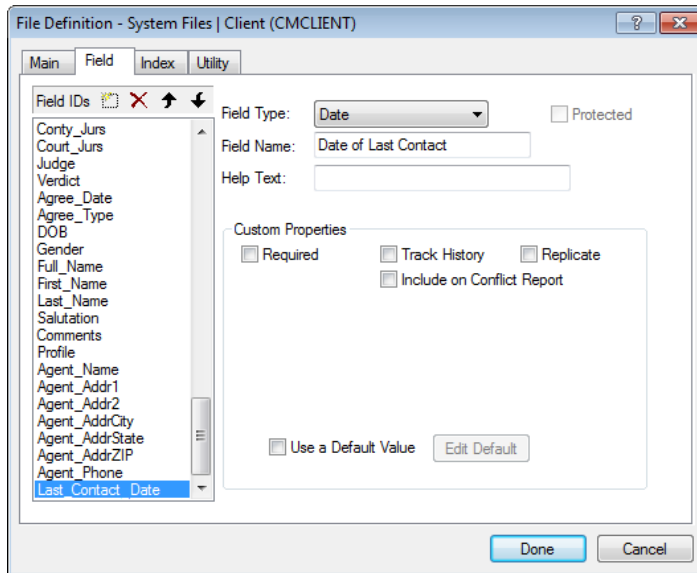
File Definition - System Files | Client (CMCLIENT)

?

Main
Field
Index
Utility

Field IDs

Conty_Jurs
Court_Jurs
Judge
Verdict
Agree_Date
Agree_Type
DOB
Gender
Full_Name
First_Name
Last_Name
Salutation
Comments
Profile
Agent_Name
Agent_Addr1
Agent_Addr2
Agent_AddrCity
Agent_AddrState
Agent_AddrZIP
Agent_Phone
Last_Contact_Date

Field Type: Date

Protected

Field Name: Date of Last Contact

Help Text:

Custom Properties

Required
Track History
Replicate
Include on Conflict Report

Use a Default Value
Edit Default

Done
Cancel